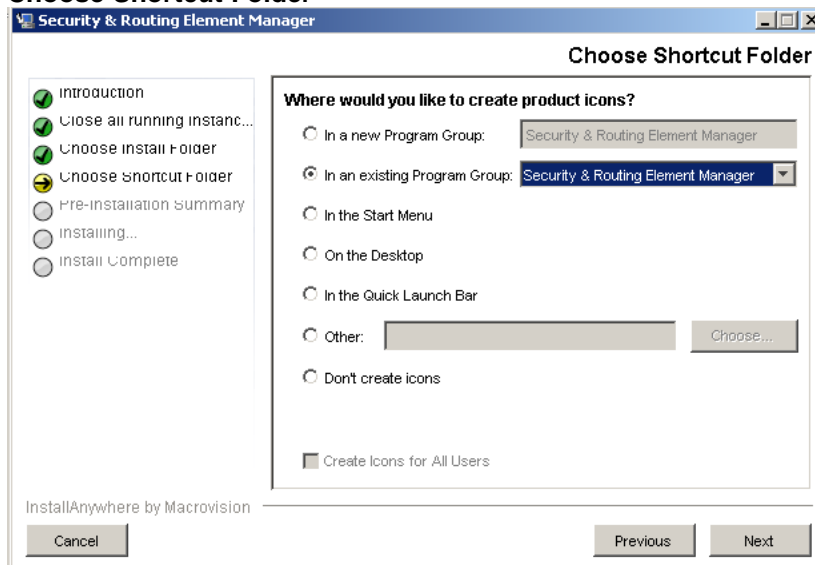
Choose Shortcut Folder
Security & Routing Element Manager

Choose Shortcut Folder

Introduction
Close all running instanc...
Choose Install Folder
Choose Shortcut Folder
Pre-Installation Summary
Installing...
Install Complete

Where would you like to create product icons?

In a new Program Group: Security & Routing Element Manager
In an existing Program Group: Security & Routing Element Manager
In the Start Menu
On the Desktop
In the Quick Launch Bar
Other: Choose...
Don't create icons

Create Icons for All Users

InstallAnywhere by Macrovision

Cancel
Previous
Next